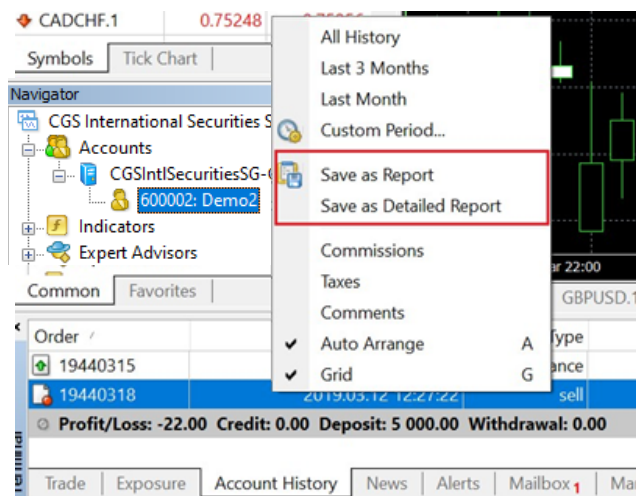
CADCHF.1 0.75248 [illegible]

Symbols | Tick Chart

Navigator

CGS International Securities S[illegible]

Accounts

CGSIntlSecuritiesSG-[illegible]

600002: Demo2

Indicators

Expert Advisors

Common | Favorites

All History
Last 3 Months
Last Month
Custom Period...
Save as Report
Save as Detailed Report
Commissions
Taxes
Comments
✔ Auto Arrange A
✔ Grid G

ar 22:00

GBPUSD.1

Order ⁄ | Type
19440315 | ance
19440318 | 2019.03.12 12:27:22 | sell

Profit/Loss: -22.00 Credit: 0.00 Deposit: 5 000.00 Withdrawal: 0.00

Terminal

Trade | Exposure | Account History | News | Alerts | Mailbox 1 | Ma